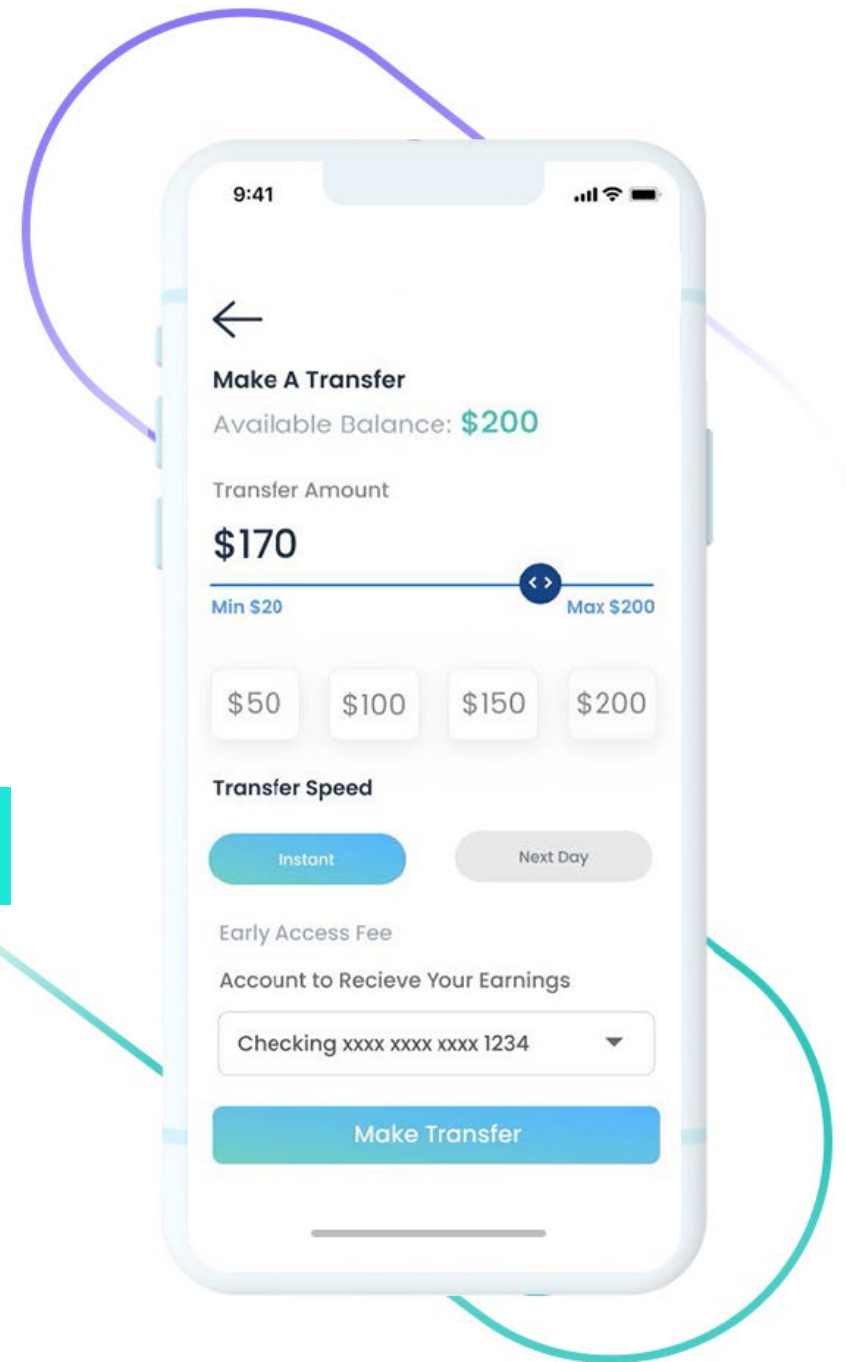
9:41

Make A Transfer
Available Balance: $200

Transfer Amount
$170
Min $20
Max $200

$50
$100
$150
$200

Transfer Speed

Instant
Next Day

Early Access Fee

Account to Recieve Your Earnings

Checking xxxx xxxx xxxx 1234

Make Transfer